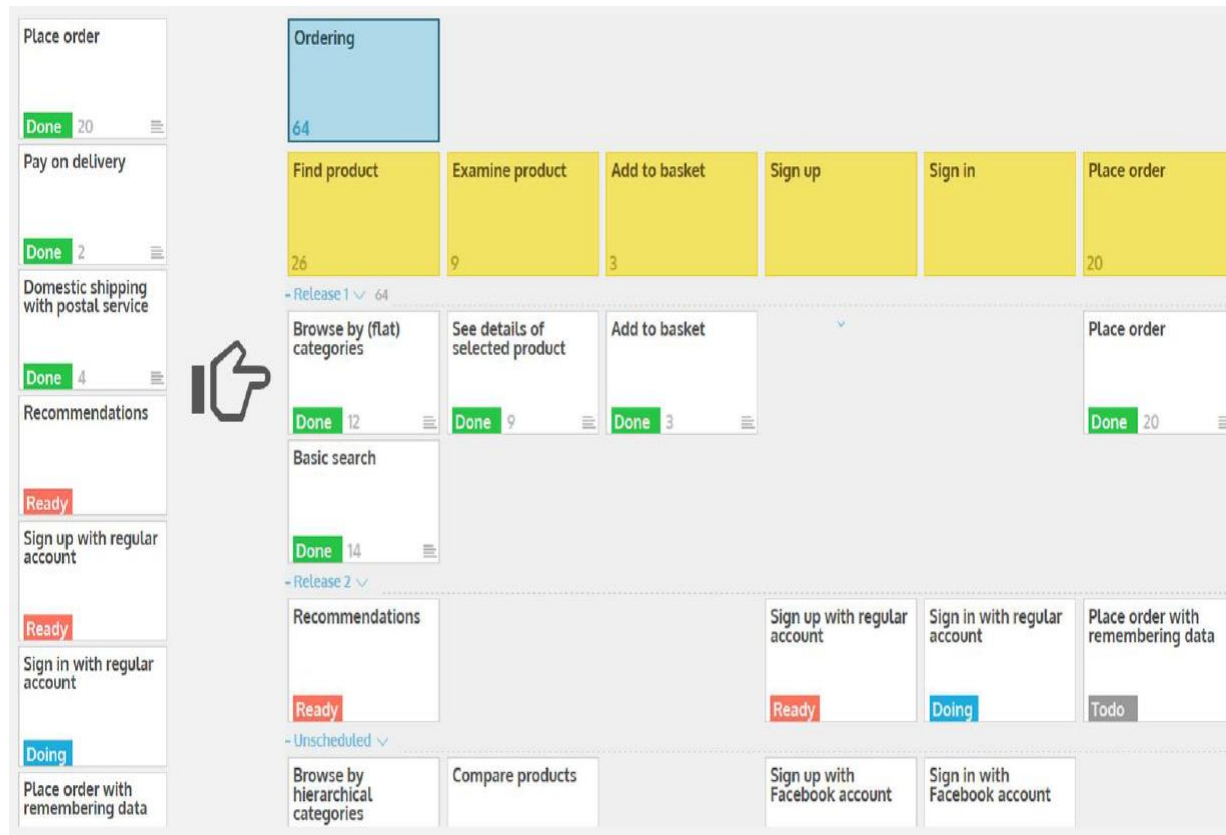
Place order
Done 20

Pay on delivery
Done 2

Domestic shipping with postal service
Done 4

Recommendations
Ready

Sign up with regular account
Ready

Sign in with regular account
Doing

Place order with remembering data

Ordering
64

Find product
26

Examine product
9

Add to basket
3

Sign up

Sign in

Place order
20

- Release 1 64

Browse by (flat) categories
Done 12

See details of selected product
Done 9

Add to basket
Done 3

Place order
Done 20

Basic search
Done 14

- Release 2

Recommendations
Ready

Sign up with regular account
Ready

Sign in with regular account
Doing

Place order with remembering data
Todo

- Unscheduled

Browse by hierarchical categories

Compare products

Sign up with Facebook account

Sign in with Facebook account